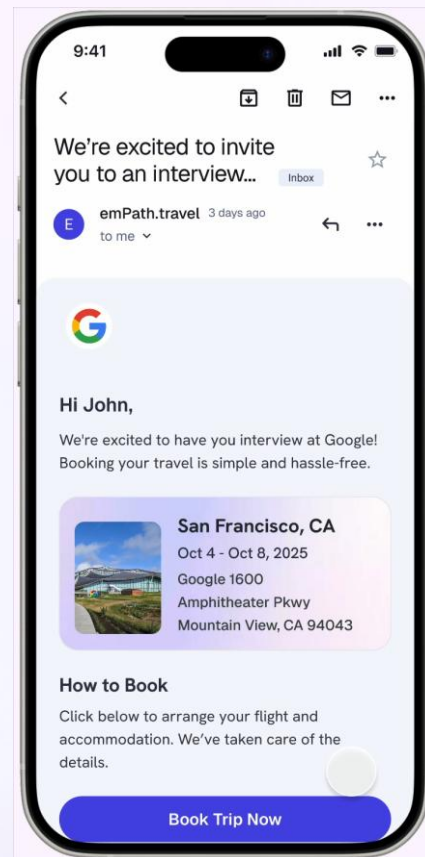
9:41

We're excited to invite you to an interview... Inbox

E emPath.travel 3 days ago
to me

G

Hi John,

We're excited to have you interview at Google! Booking your travel is simple and hassle-free.

San Francisco, CA
Oct 4 - Oct 8, 2025
Google 1600
Amphitheater Pkwy
Mountain View, CA 94043

How to Book

Click below to arrange your flight and accommodation. We've taken care of the details.

Book Trip Now